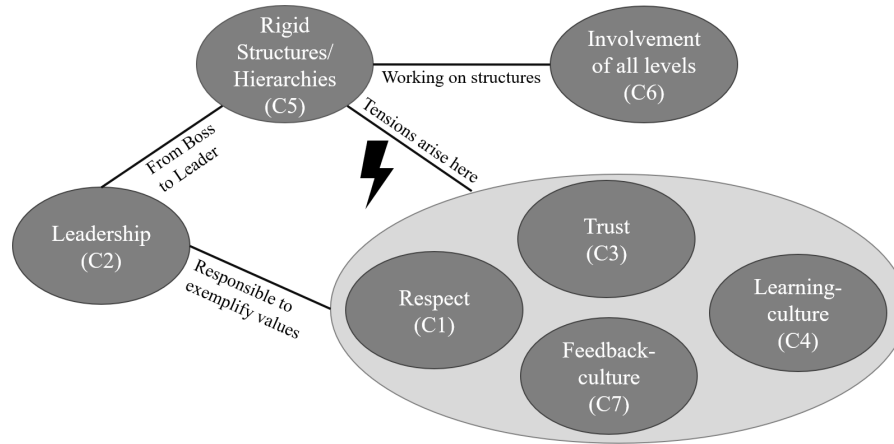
Rigid Structures/ Hierarchies (C5)

Working on structures

Involvement of all levels (C6)

From Boss to Leader

Tensions arise here

Leadership (C2)

Responsible to exemplify values

Trust (C3)

Respect (C1)

Learning-culture (C4)

Feedback-culture (C7)